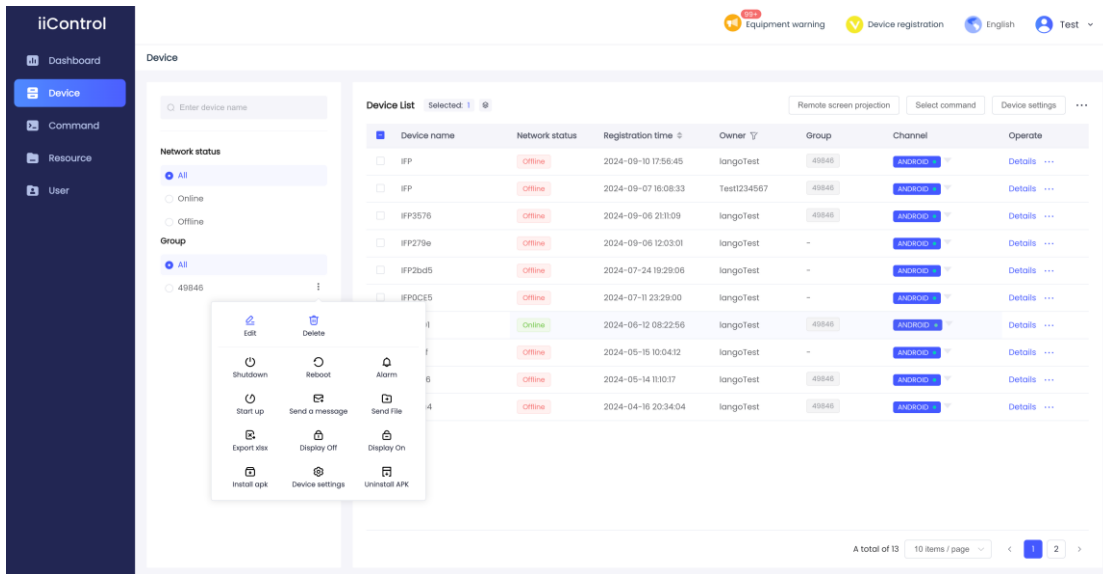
iiControl

Dashboard
Device
Command
Resource
User

99+ Equipment warning
Device registration
English
Test

Device

Enter device name

Network status
All
Online
Offline
Group
All
49846

Edit
Delete
Shutdown
Reboot
Alarm
Start up
Send a message
Send File
Export xlsx
Display Off
Display On
Install apk
Device settings
Uninstall APK

Device List Selected: 1

Remote screen projection
Select command
Device settings

| | Device name | Network status | Registration time | Owner | Group | Channel | Operate |
|---|---|---|---|---|---|---|---|
| | IFP | Offline | 2024-09-10 17:56:45 | langoTest | 49846 | ANDROID | Details ··· |
| | IFP | Offline | 2024-09-07 16:08:33 | Test1234567 | 49846 | ANDROID | Details ··· |
| | IFP3576 | Offline | 2024-09-06 21:11:09 | langoTest | 49846 | ANDROID | Details ··· |
| | IFP279e | Offline | 2024-09-06 12:03:01 | langoTest | - | ANDROID | Details ··· |
| | IFP2bd5 | Offline | 2024-07-24 19:29:06 | langoTest | - | ANDROID | Details ··· |
| | IFP0CE5 | Offline | 2024-07-11 23:29:00 | langoTest | - | ANDROID | Details ··· |
| | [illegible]1 | Online | 2024-06-12 08:22:56 | langoTest | 49846 | ANDROID | Details ··· |
| | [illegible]f | Offline | 2024-05-15 10:04:12 | langoTest | - | ANDROID | Details ··· |
| | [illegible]6 | Offline | 2024-05-14 11:10:17 | langoTest | 49846 | ANDROID | Details ··· |
| | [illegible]4 | Offline | 2024-04-16 20:34:04 | langoTest | 49846 | ANDROID | Details ··· |

A total of 13
10 items / page
1
2